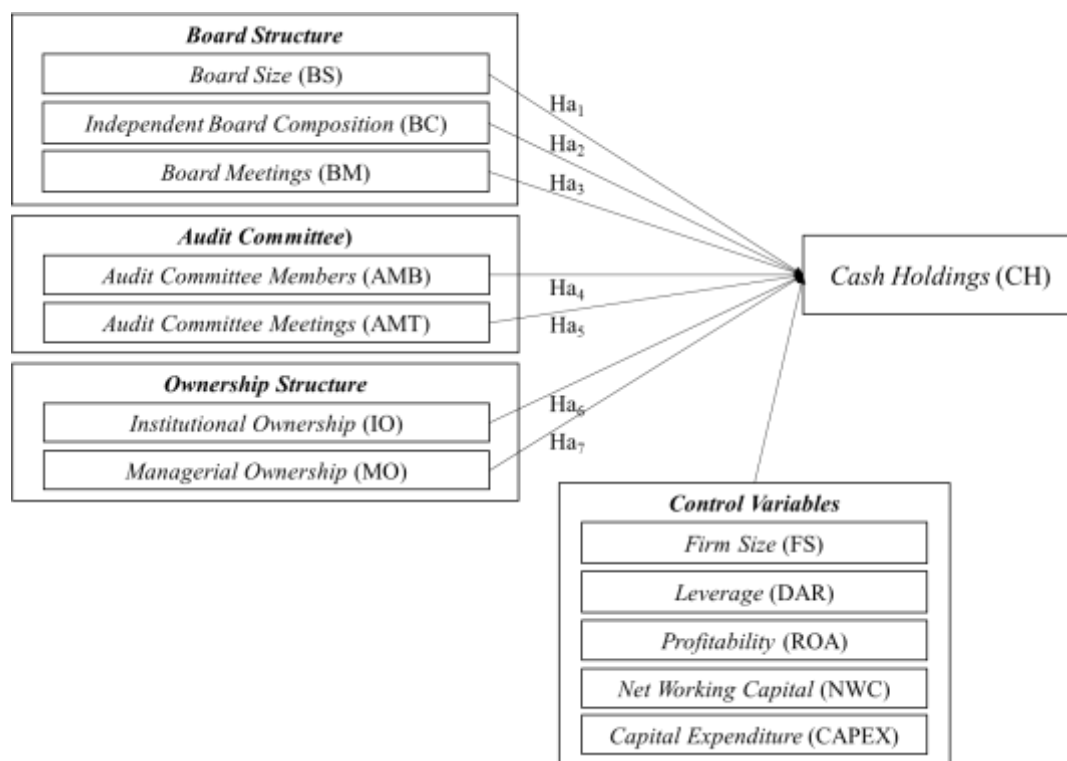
Board Structure

Board Size (BS)

Independent Board Composition (BC)

Board Meetings (BM)

$Ha_1$

$Ha_2$

$Ha_3$

Audit Committee)

Audit Committee Members (AMB)

Audit Committee Meetings (AMT)

$Ha_4$

$Ha_5$

Cash Holdings (CH)

Ownership Structure

Institutional Ownership (IO)

Managerial Ownership (MO)

$Ha_6$

$Ha_7$

Control Variables

Firm Size (FS)

Leverage (DAR)

Profitability (ROA)

Net Working Capital (NWC)

Capital Expenditure (CAPEX)